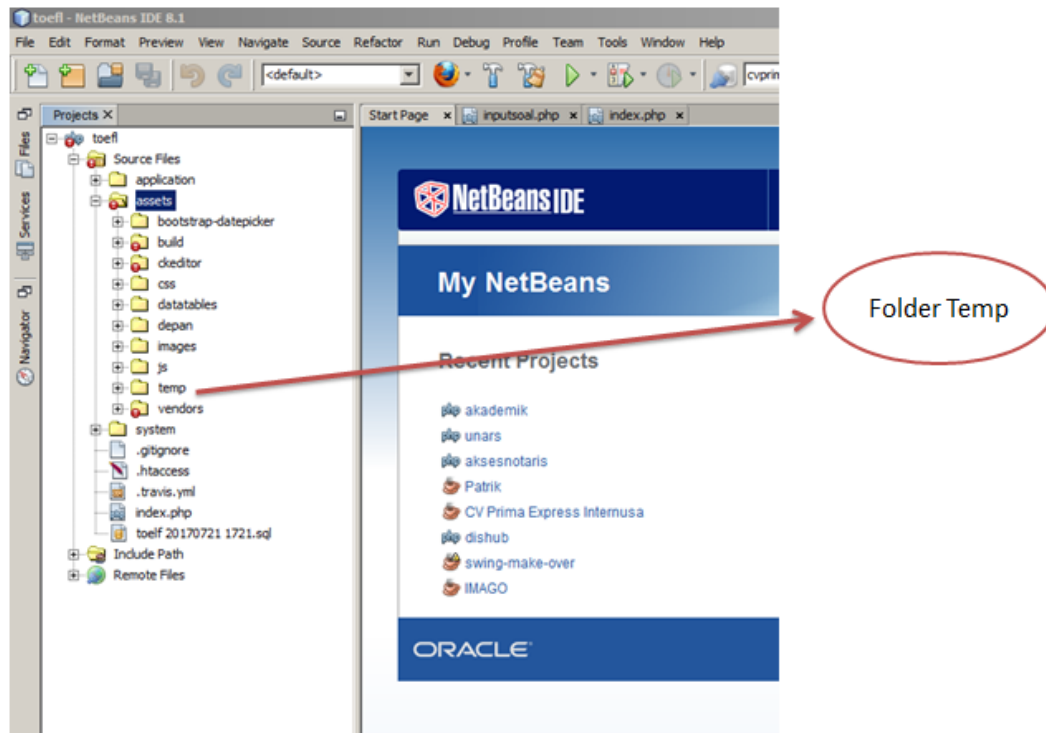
toefl - NetBeans IDE 8.1

File Edit Format Preview View Navigate Source Refactor Run Debug Profile Team Tools Window Help

<default>

cvprin

Projects ×

Files

Services

Navigator

toefl
Source Files
application
assets
bootstrap-datepicker
build
ckeditor
css
datatables
depan
images
js
temp
vendors
system
.gitignore
.htaccess
.travis.yml
index.php
toelf 20170721 1721.sql
Include Path
Remote Files

Start Page × inputsoal.php × index.php ×

NetBeans IDE

My NetBeans

Recent Projects

akademik
unars
aksesnotaris
Patrik
CV Prima Express Internusa
dishub
swing-make-over
IMAGO

ORACLE

Folder Temp